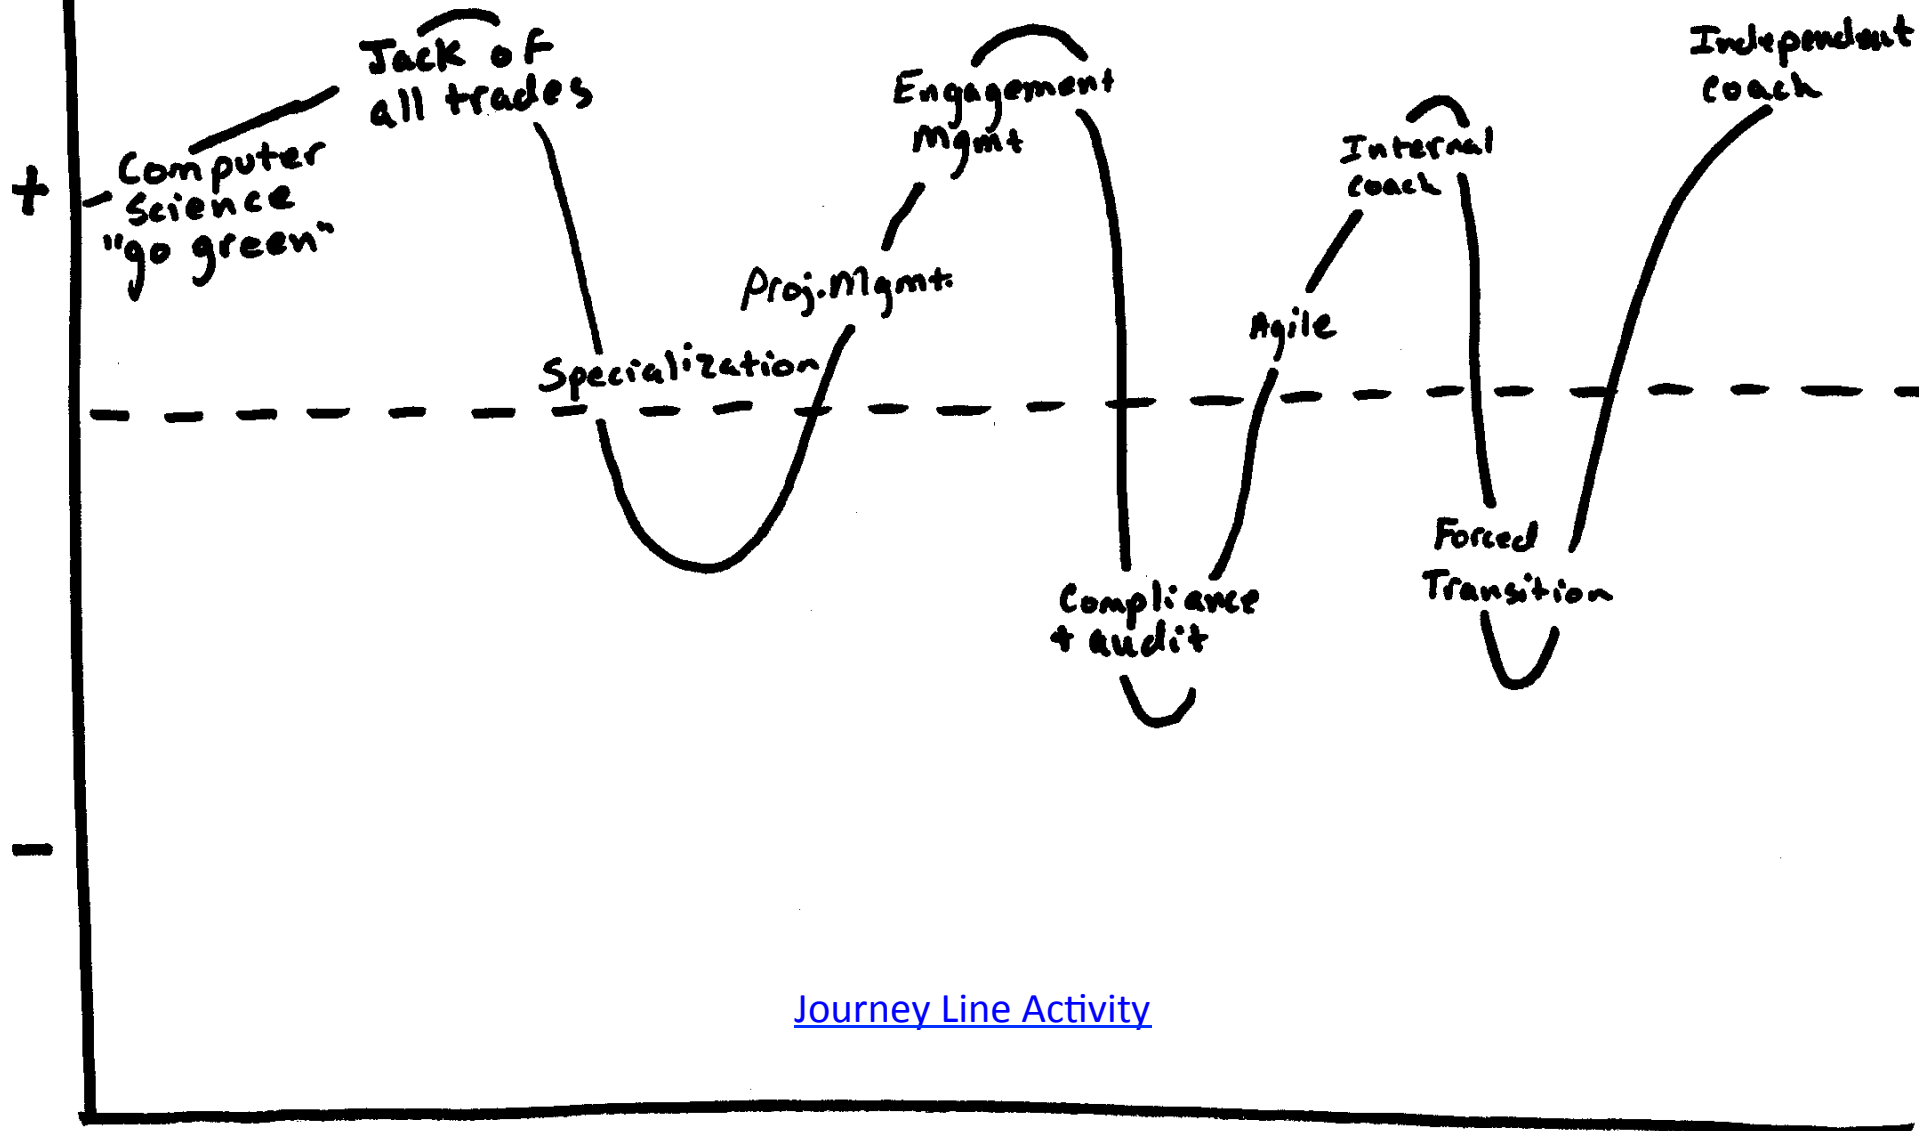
+

Computer Science "go green"

Jack of all trades

Specialization

Proj. Mgmt.

Engagement Mgmt

Compliance + audit

Agile

Internal coach

Forced Transition

Independent coach

−

Journey Line Activity